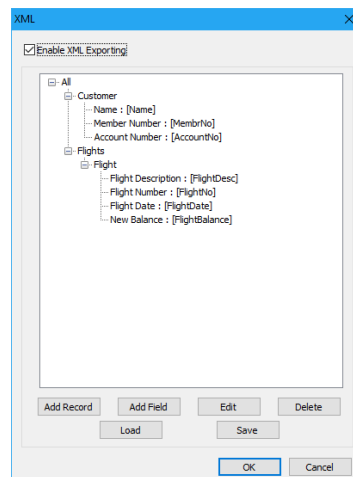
XML

Enable XML Exporting

All
Customer
Name : [Name]
Member Number : [MembrNo]
Account Number : [AccountNo]
Flights
Flight
Flight Description : [FlightDesc]
Flight Number : [FlightNo]
Flight Date : [FlightDate]
New Balance : [FlightBalance]

Add Record
Add Field
Edit
Delete
Load
Save

OK
Cancel